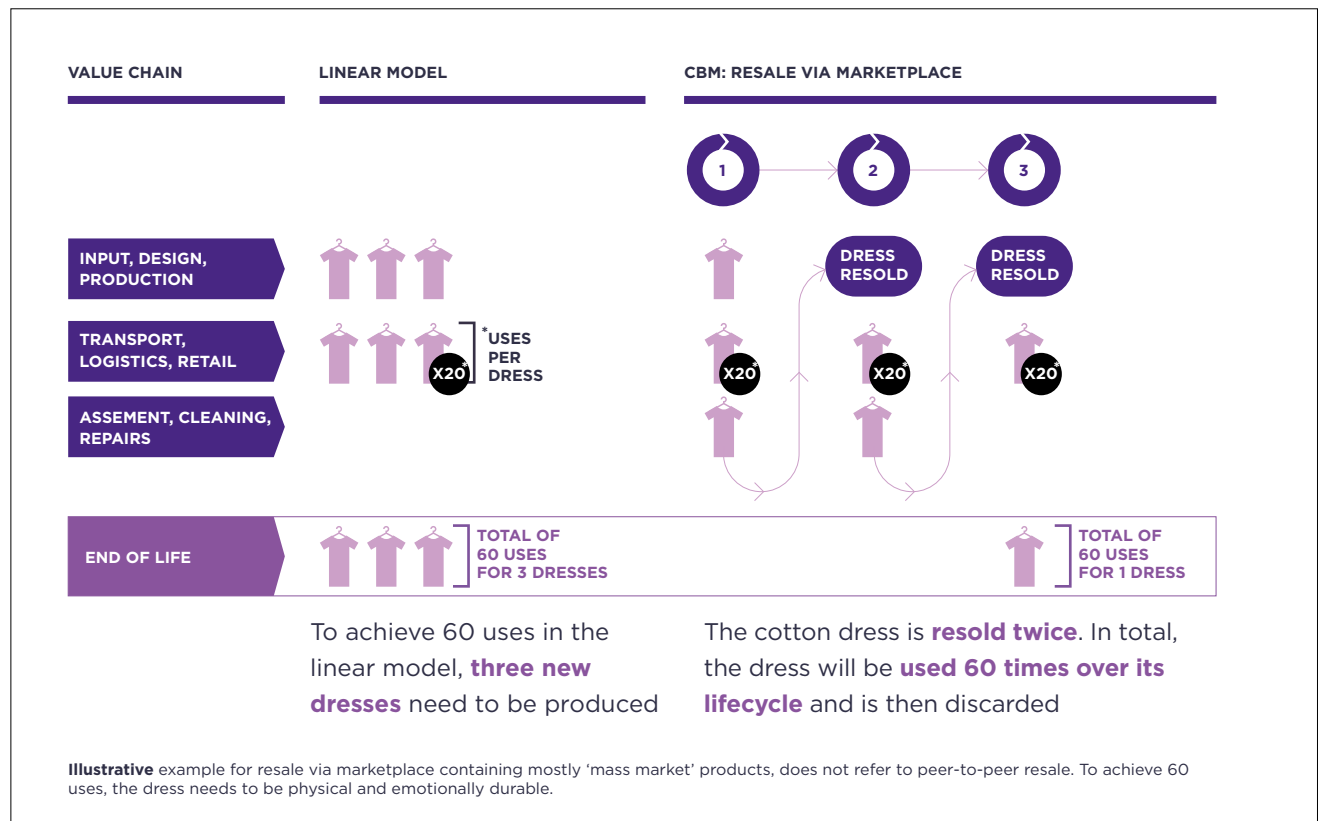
VALUE CHAIN

LINEAR MODEL

CBM: RESALE VIA MARKETPLACE

1

2

3

INPUT, DESIGN, PRODUCTION

DRESS RESOLD

DRESS RESOLD

TRANSPORT, LOGISTICS, RETAIL

X20*

*USES PER DRESS

X20*

X20*

X20*

ASSEMENT, CLEANING, REPAIRS

END OF LIFE

TOTAL OF 60 USES FOR 3 DRESSES

TOTAL OF 60 USES FOR 1 DRESS

To achieve 60 uses in the linear model, three new dresses need to be produced

The cotton dress is resold twice. In total, the dress will be used 60 times over its lifecycle and is then discarded

Illustrative example for resale via marketplace containing mostly 'mass market' products, does not refer to peer-to-peer resale. To achieve 60 uses, the dress needs to be physical and emotionally durable.